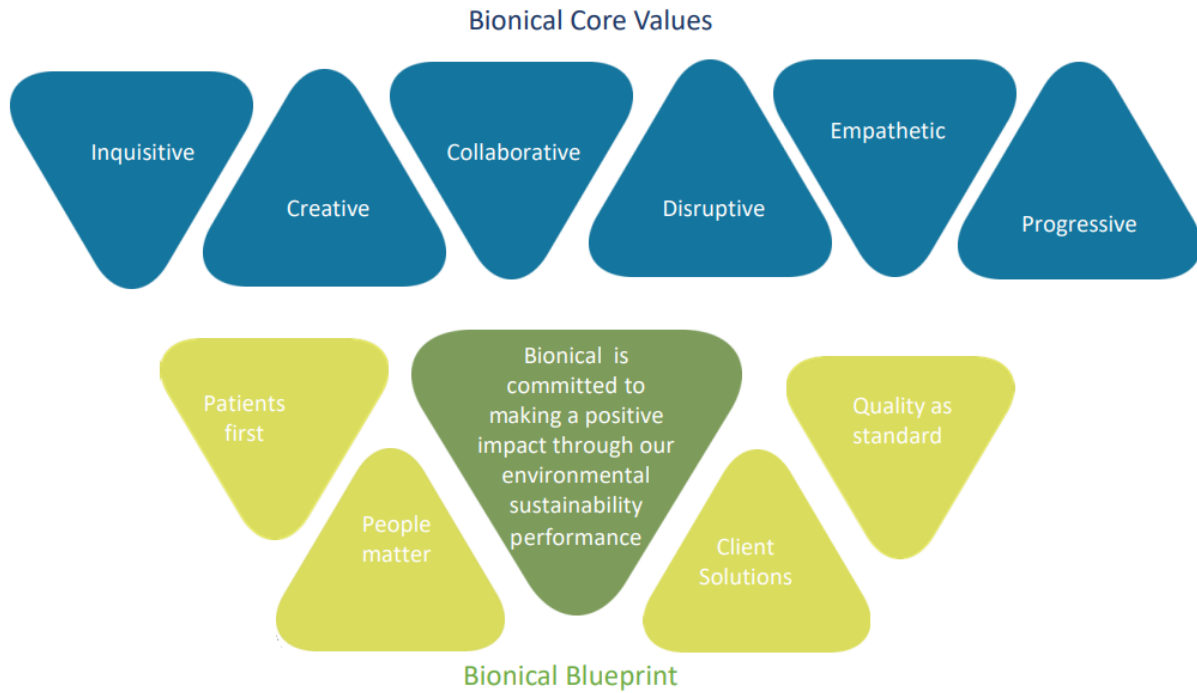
Bionical Core Values

Inquisitive

Creative

Collaborative

Disruptive

Empathetic

Progressive

Patients first

People matter

Bionical is committed to making a positive impact through our environmental sustainability performance

Client Solutions

Quality as standard

Bionical Blueprint